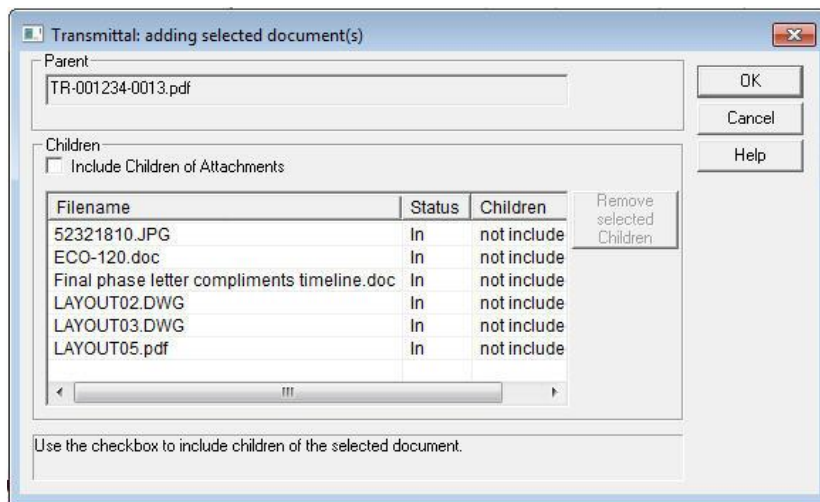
Transmittal: adding selected document(s)

Parent

TR-001234-0013.pdf

OK

Cancel

Help

Children

Include Children of Attachments

| Filename | Status | Children |
|---|---|---|
| 52321810.JPG | In | not include |
| ECO-120.doc | In | not include |
| Final phase letter compliments timeline.doc | In | not include |
| LAYOUT02.DWG | In | not include |
| LAYOUT03.DWG | In | not include |
| LAYOUT05.pdf | In | not include |

Remove selected Children

Use the checkbox to include children of the selected document.